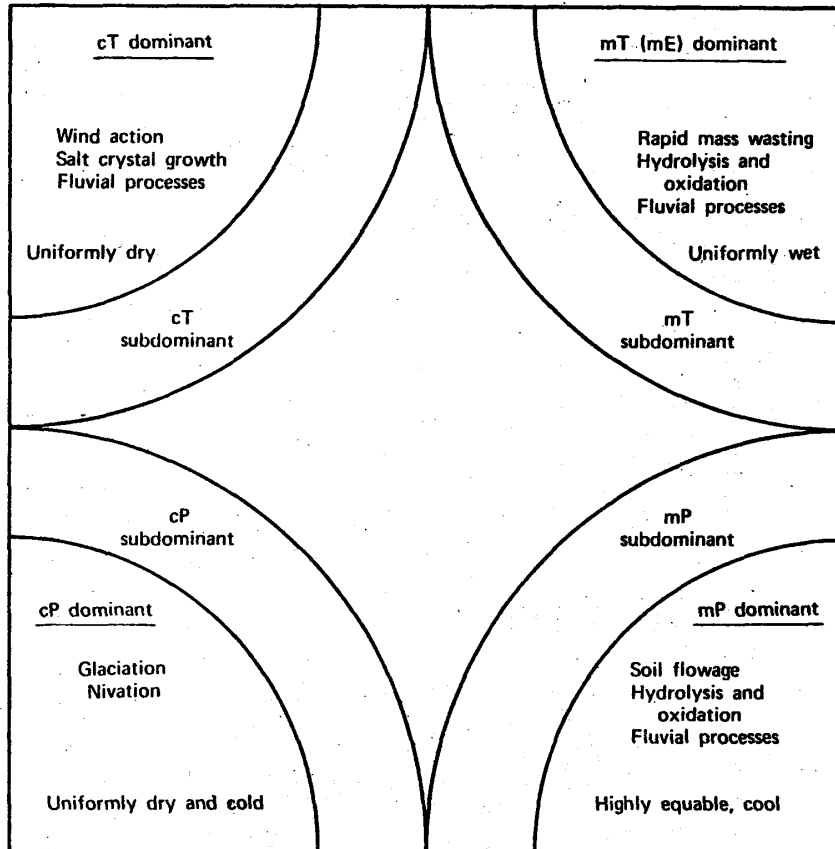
cT dominant

Wind action
Salt crystal growth
Fluvial processes

Uniformly dry

cT
subdominant

mT (mE) dominant

Rapid mass wasting
Hydrolysis and oxidation
Fluvial processes

Uniformly wet

mT
subdominant

cP
subdominant

cP dominant

Glaciation
Nivation

Uniformly dry and cold

mP
subdominant

mP dominant

Soil flowage
Hydrolysis and oxidation
Fluvial processes

Highly equable, cool